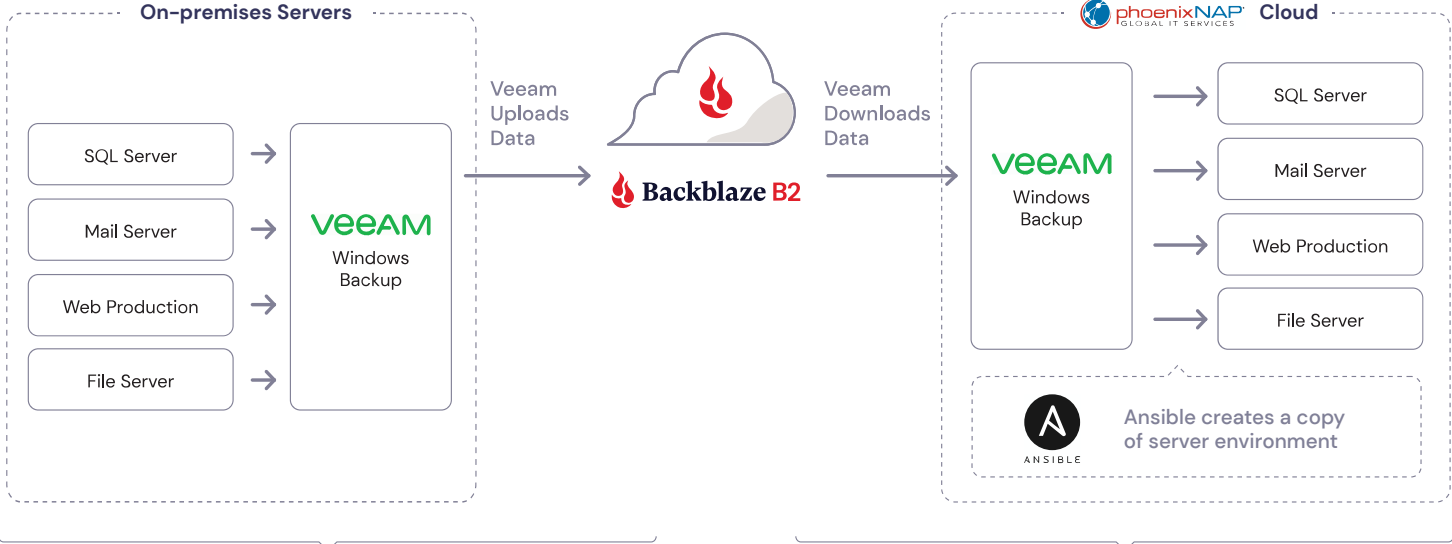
On-premises Servers

SQL Server

Mail Server

Web Production

File Server

VEEAM
Windows Backup

Veeam Uploads Data

Backblaze B2

Veeam Downloads Data

phoenixNAP® GLOBAL IT SERVICES Cloud

VEEAM
Windows Backup

SQL Server

Mail Server

Web Production

File Server

ANSIBLE

Ansible creates a copy of server environment